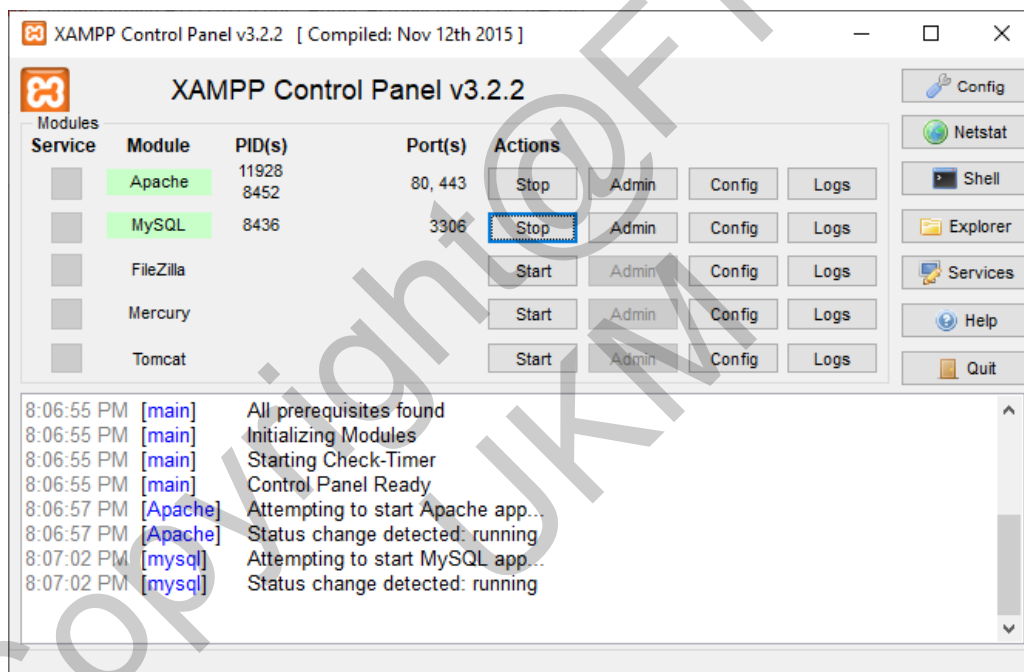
XAMPP Control Panel v3.2.2 [ Compiled: Nov 12th 2015 ]

XAMPP Control Panel v3.2.2

Config
Netstat
Shell
Explorer
Services
Help
Quit

Modules

| Service | Module | PID(s) | Port(s) | Actions | | | |
|---|---|---|---|---|---|---|---|
| | Apache | 11928 8452 | 80, 443 | Stop | Admin | Config | Logs |
| | MySQL | 8436 | 3306 | Stop | Admin | Config | Logs |
| | FileZilla | | | Start | Admin | Config | Logs |
| | Mercury | | | Start | Admin | Config | Logs |
| | Tomcat | | | Start | Admin | Config | Logs |

8:06:55 PM [main] All prerequisites found
8:06:55 PM [main] Initializing Modules
8:06:55 PM [main] Starting Check-Timer
8:06:55 PM [main] Control Panel Ready
8:06:57 PM [Apache] Attempting to start Apache app...
8:06:57 PM [Apache] Status change detected: running
8:07:02 PM [mysql] Attempting to start MySQL app...
8:07:02 PM [mysql] Status change detected: running

Copyright@FTUKM